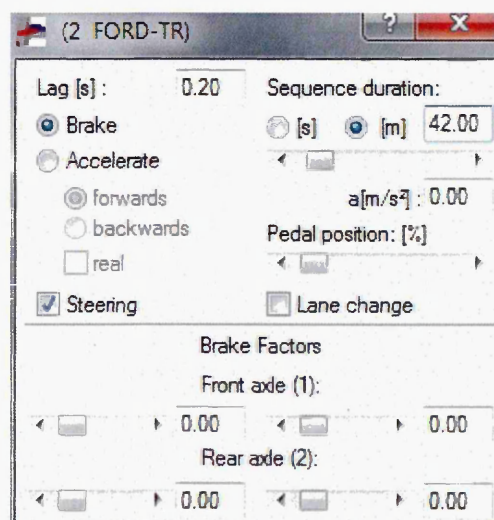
(2 FORD-TR)

?

X

Lag [s] : 0.20

Sequence duration:

Brake

[s] [m] 42.00

Accelerate

forwards

backwards

a[m/s²] : 0.00

Pedal position: [%]

real

Steering

Lane change

Brake Factors

Front axle (1):

0.00

0.00

Rear axle (2):

0.00

0.00